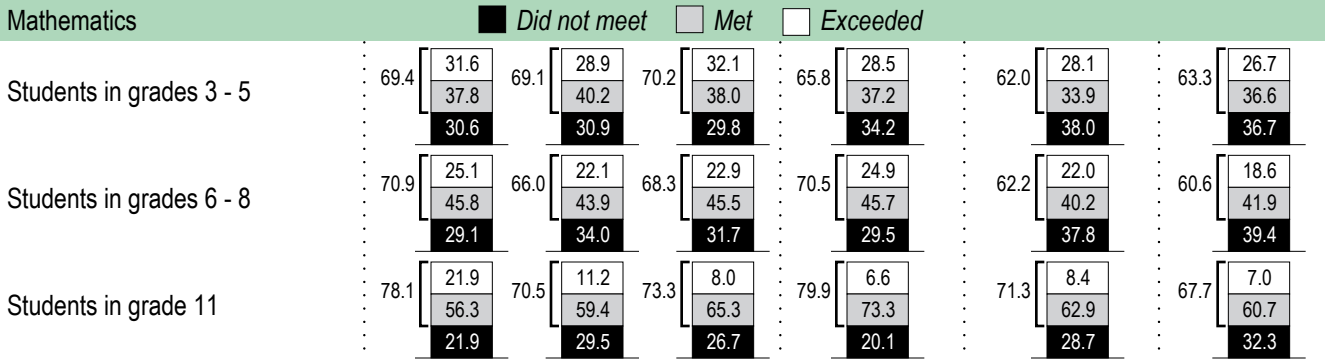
Mathematics    Did not meet    Met    Exceeded

Students in grades 3 - 5

| 69.4 | 69.1 | 70.2 | 65.8 | 62.0 | 63.3 |
|---|---|---|---|---|---|
| 31.6 | 28.9 | 32.1 | 28.5 | 28.1 | 26.7 |
| 37.8 | 40.2 | 38.0 | 37.2 | 33.9 | 36.6 |
| 30.6 | 30.9 | 29.8 | 34.2 | 38.0 | 36.7 |

Students in grades 6 - 8

| 70.9 | 66.0 | 68.3 | 70.5 | 62.2 | 60.6 |
|---|---|---|---|---|---|
| 25.1 | 22.1 | 22.9 | 24.9 | 22.0 | 18.6 |
| 45.8 | 43.9 | 45.5 | 45.7 | 40.2 | 41.9 |
| 29.1 | 34.0 | 31.7 | 29.5 | 37.8 | 39.4 |

Students in grade 11

| 78.1 | 70.5 | 73.3 | 79.9 | 71.3 | 67.7 |
|---|---|---|---|---|---|
| 21.9 | 11.2 | 8.0 | 6.6 | 8.4 | 7.0 |
| 56.3 | 59.4 | 65.3 | 73.3 | 62.9 | 60.7 |
| 21.9 | 29.5 | 26.7 | 20.1 | 28.7 | 32.3 |